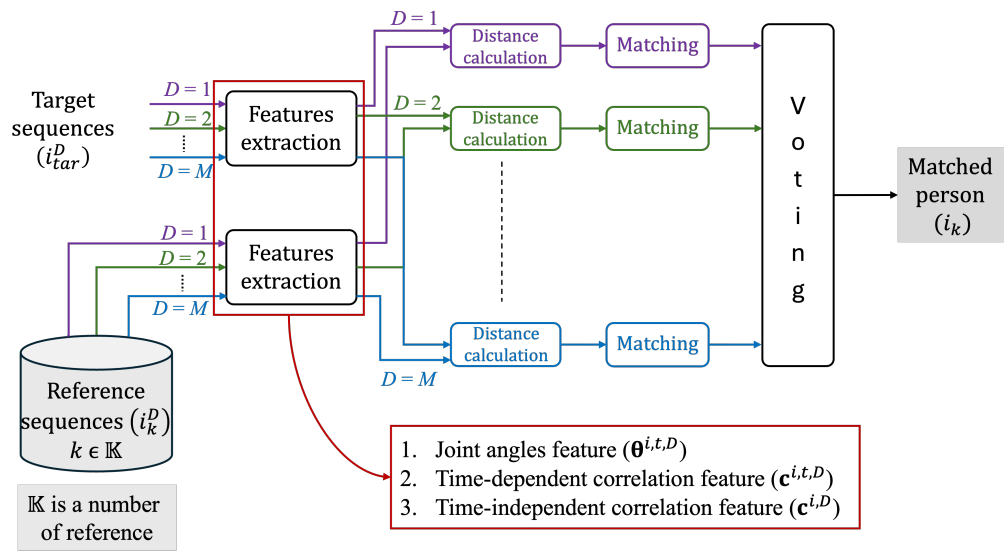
Target sequences $(i_{tar}^{D})$

$D = 1$
$D = 2$
$D = M$

Features extraction

$D = 1$
$D = 2$
$D = M$

Features extraction

Reference sequences $(i_k^D)$
$k \in \mathbb{K}$

$\mathbb{K}$ is a number of reference

$D = 1$
Distance calculation
Matching

$D = 2$
Distance calculation
Matching

Distance calculation
Matching
$D = M$

V o t i n g

Matched person $(i_k)$

1. Joint angles feature $(\boldsymbol{\theta}^{i,t,D})$
2. Time-dependent correlation feature $(\mathbf{c}^{i,t,D})$
3. Time-independent correlation feature $(\mathbf{c}^{i,D})$